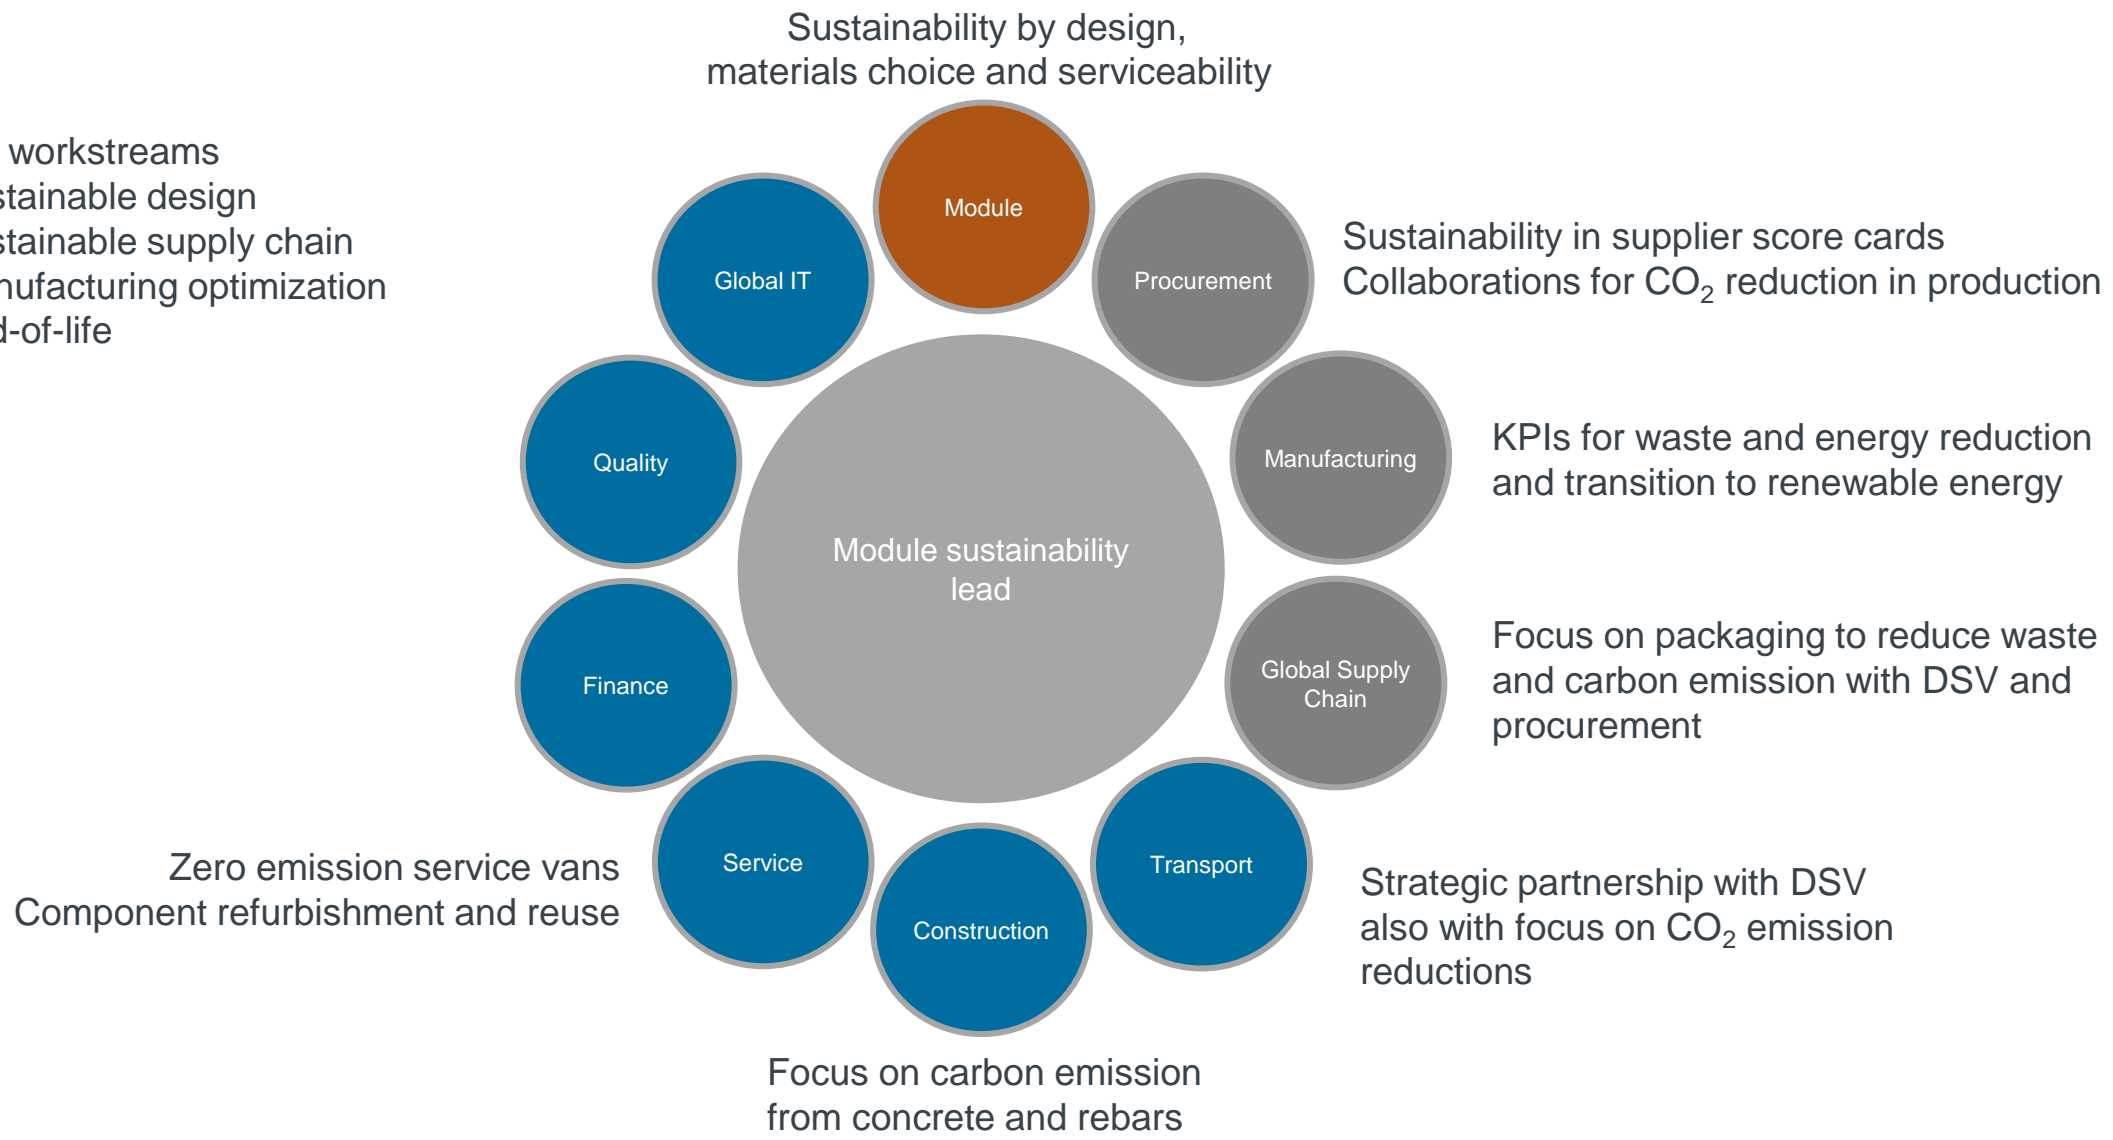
Sustainability by design, materials choice and serviceability

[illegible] workstreams
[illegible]stainable design
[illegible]stainable supply chain
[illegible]nufacturing optimization
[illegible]d-of-life

Module

Global IT

Procurement

Sustainability in supplier score cards
Collaborations for $CO_2$ reduction in production

Quality

Module sustainability lead

Manufacturing

KPIs for waste and energy reduction and transition to renewable energy

Finance

Global Supply Chain

Focus on packaging to reduce waste and carbon emission with DSV and procurement

Service

Transport

Construction

Zero emission service vans
Component refurbishment and reuse

Strategic partnership with DSV also with focus on $CO_2$ emission reductions

Focus on carbon emission from concrete and rebars